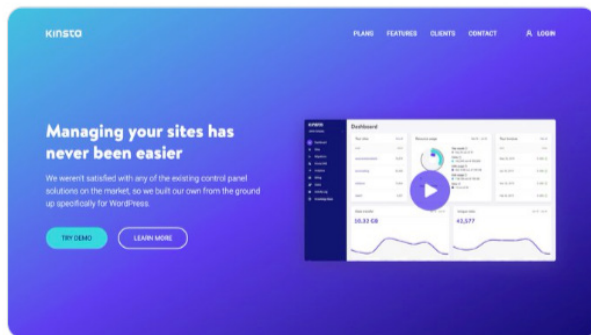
KINSTA

PLANS FEATURES CLIENTS CONTACT LOGIN

Managing your sites has never been easier

We weren't satisfied with any of the existing control panel solutions on the market, so we built our own from the ground up specifically for WordPress.

TRY DEMO LEARN MORE

Dashboard

10,53 GB

43,577

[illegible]